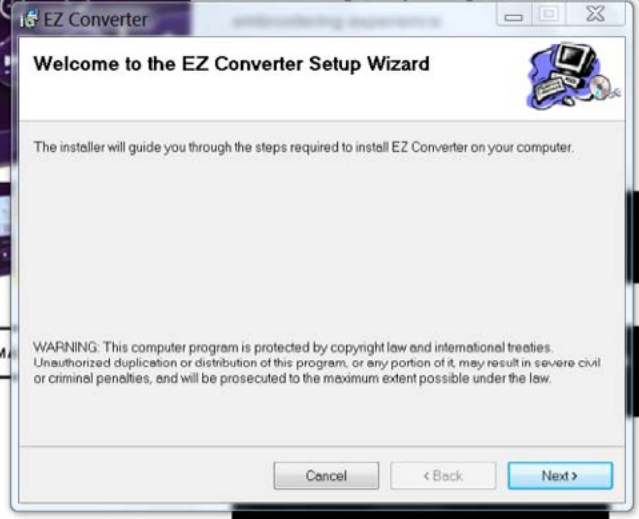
EZ Converter

embroidering experience

Welcome to the EZ Converter Setup Wizard

The installer will guide you through the steps required to install EZ Converter on your computer.

WARNING: This computer program is protected by copyright law and international treaties. Unauthorized duplication or distribution of this program, or any portion of it, may result in severe civil or criminal penalties, and will be prosecuted to the maximum extent possible under the law.

Cancel
< Back
Next >